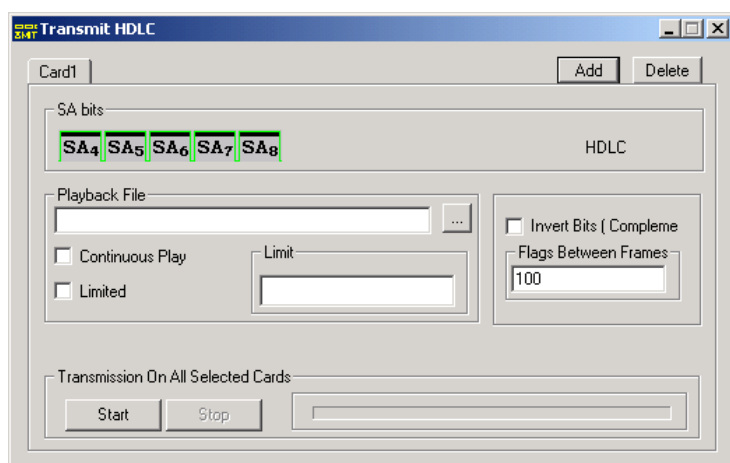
Transmit HDLC

Card1

Add

Delete

SA bits

$SA_4$ $SA_5$ $SA_6$ $SA_7$ $SA_8$

HDLC

Playback File

...

Continuous Play

Limited

Limit

Invert Bits ( Compleme

Flags Between Frames

100

Transmission On All Selected Cards

Start

Stop